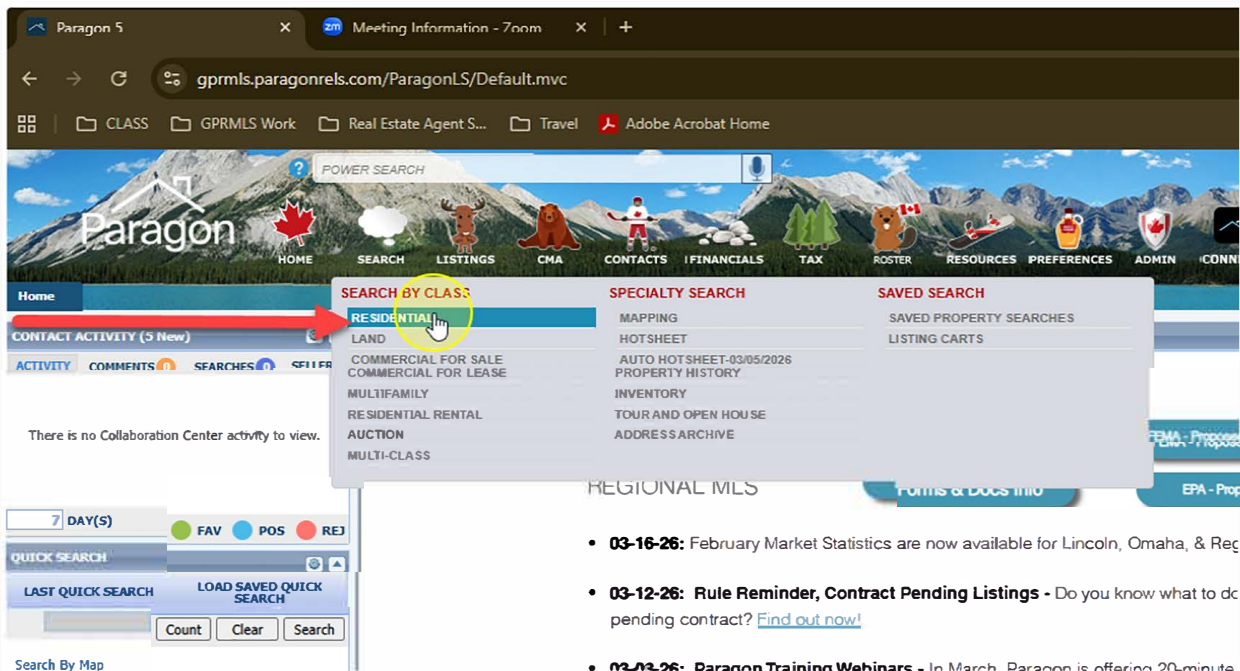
Paragon 5 | Meeting Information - Zoom

gprmls.paragonrels.com/ParagonLS/Default.mvc

CLASS | GPRMLS Work | Real Estate Agent S... | Travel | Adobe Acrobat Home

POWER SEARCH

Paragon

HOME | SEARCH | LISTINGS | CMA | CONTACTS | FINANCIALS | TAX | ROSTER | RESOURCES | PREFERENCES | ADMIN | CONN

Home

CONTACT ACTIVITY (5 New)

ACTIVITY | COMMENTS 0 | SEARCHES 0 | SELLER

There is no Collaboration Center activity to view.

SEARCH BY CLASS
RESIDENTIAL
LAND
COMMERCIAL FOR SALE
COMMERCIAL FOR LEASE
MULTIFAMILY
RESIDENTIAL RENTAL
AUCTION
MULTI-CLASS

SPECIALTY SEARCH
MAPPING
HOTSHEET
AUTO HOTSHEET-03/05/2026
PROPERTY HISTORY
INVENTORY
TOUR AND OPEN HOUSE
ADDRESS ARCHIVE

SAVED SEARCH
SAVED PROPERTY SEARCHES
LISTING CARTS

FEMA - Propose

REGIONAL MLS

Forms & Docs Info

EPA - Prop

7 DAY(S) | FAV | POS | REJ

QUICK SEARCH

LAST QUICK SEARCH | LOAD SAVED QUICK SEARCH

Count | Clear | Search

Search By Map

• 03-16-26: February Market Statistics are now available for Lincoln, Omaha, & Reg

• 03-12-26: Rule Reminder, Contract Pending Listings - Do you know what to do pending contract? Find out now!

• 03-03-26: Paragon Training Webinars - In March, Paragon is offering 20-minute